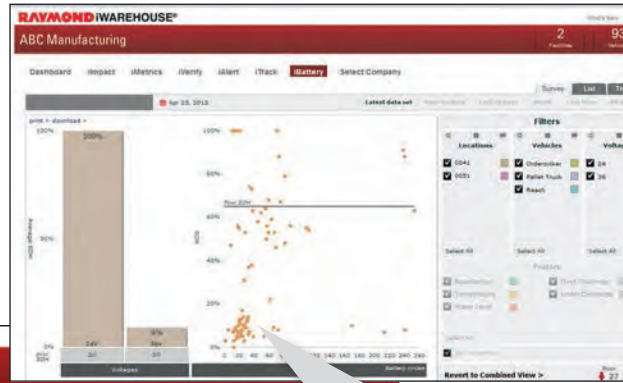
RAYMOND iWAREHOUSE®

What's New

ABC Manufacturing

2
Facilities

93
Vehic

Dashboard iImpact iMetrics iVerify iAlert iTrack iBattery Select Company

Survey List Tr

Apr 25, 2013

Latest data set

print • download •

100%

100%

Average of SOH

90%

24V

36V

0%

0/0

0/0

Voltages

100%

80%

Root SOH

60%

SOH

40%

20%

0%

0 20 40 60 80 100 120 140 160 180 200 220 240 260

Battery cycles

Filters

Locations

0041

0051

Vehicles

Orderpicker

Pallet Truck

Reach

Voltage

24

36

Select All

Select All

Select All

Revert to Combined View >

27